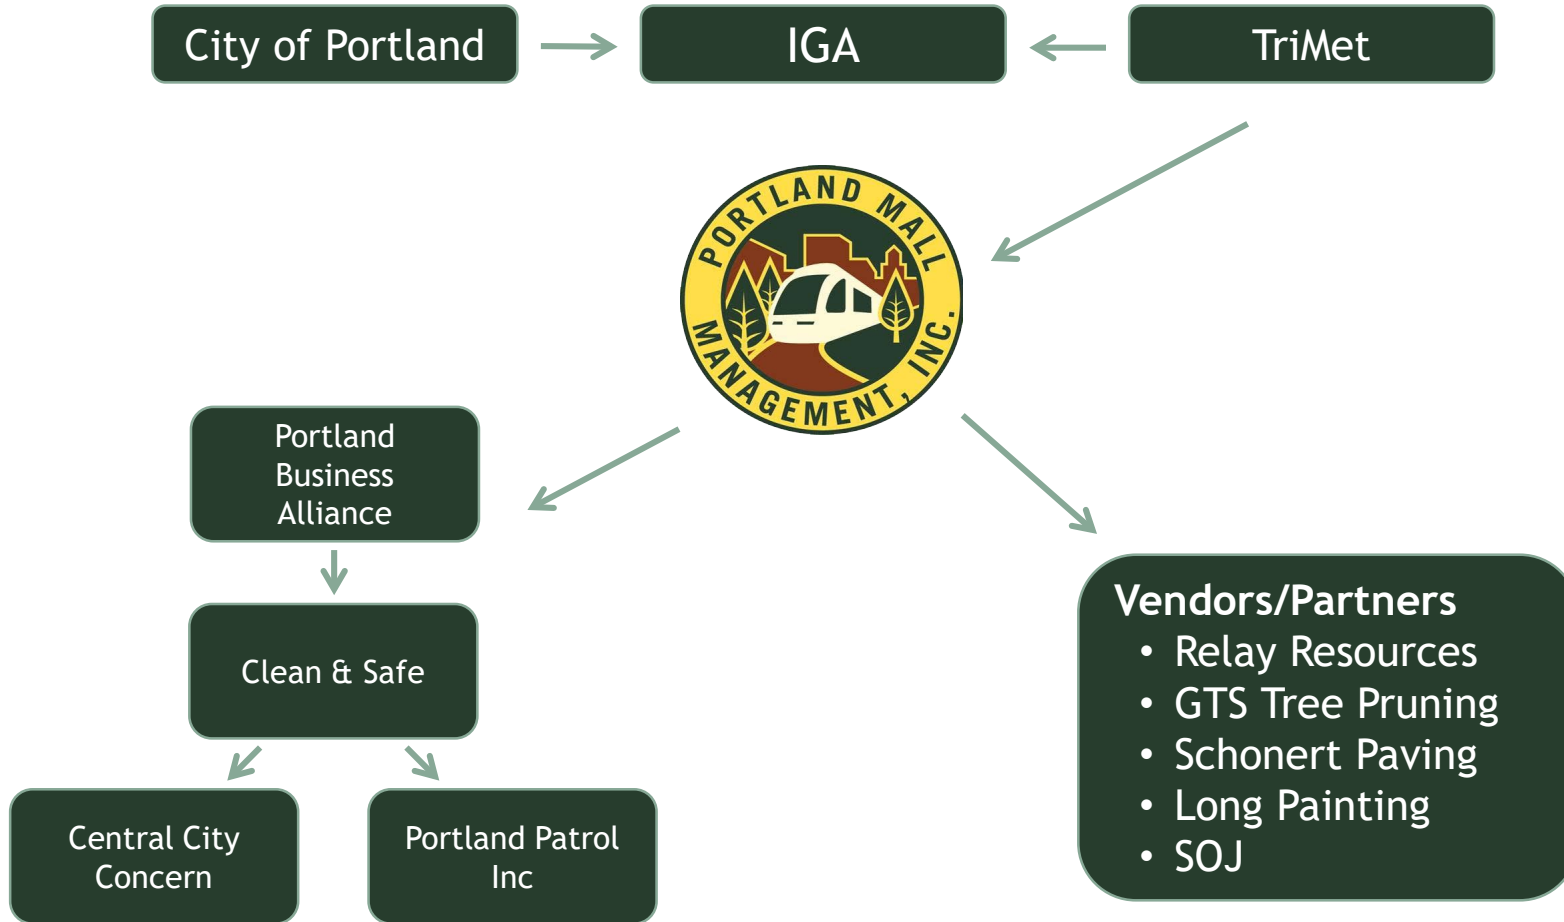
City of Portland

IGA

TriMet

PORTLAND MALL MANAGEMENT, INC.

Portland Business Alliance

Clean & Safe

Central City Concern

Portland Patrol Inc

Vendors/Partners
• Relay Resources
• GTS Tree Pruning
• Schonert Paving
• Long Painting
• SOJ